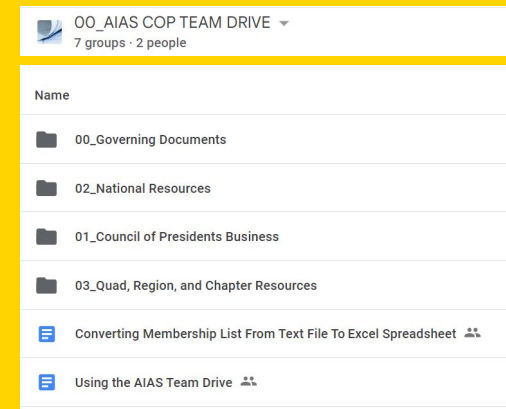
00_AIAS COP TEAM DRIVE
7 groups · 2 people

Name

00_Governing Documents

02_National Resources

01_Council of Presidents Business

03_Quad, Region, and Chapter Resources

Converting Membership List From Text File To Excel Spreadsheet

Using the AIAS Team Drive